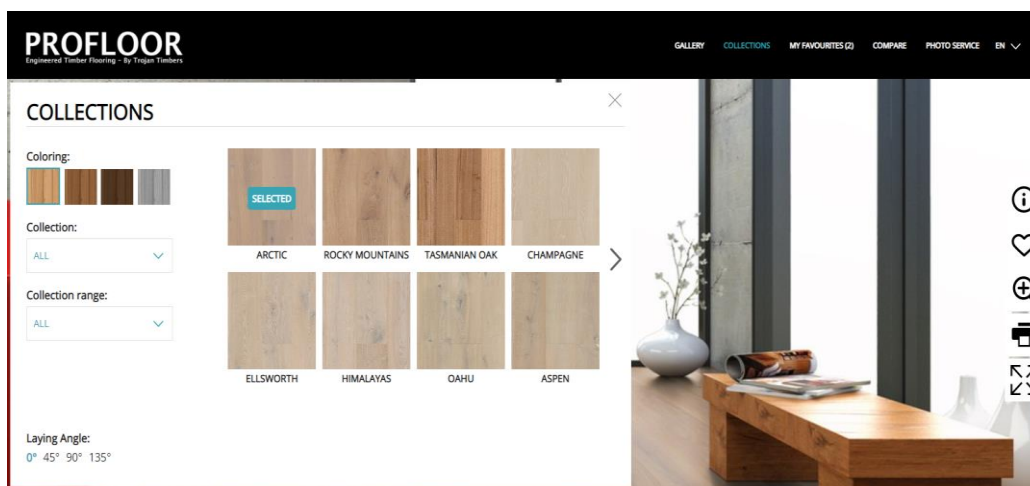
PROFLOOR
Engineered Timber Flooring - By Trojan Timbers

GALLERY COLLECTIONS MY FAVOURITES (2) COMPARE PHOTO SERVICE EN

COLLECTIONS

Coloring:

Collection:
ALL

Collection range:
ALL

SELECTED
ARCTIC
ROCKY MOUNTAINS
TASMANIAN OAK
CHAMPAGNE
ELLSWORTH
HIMALAYAS
OAHU
ASPEN

Laying Angle:
0° 45° 90° 135°